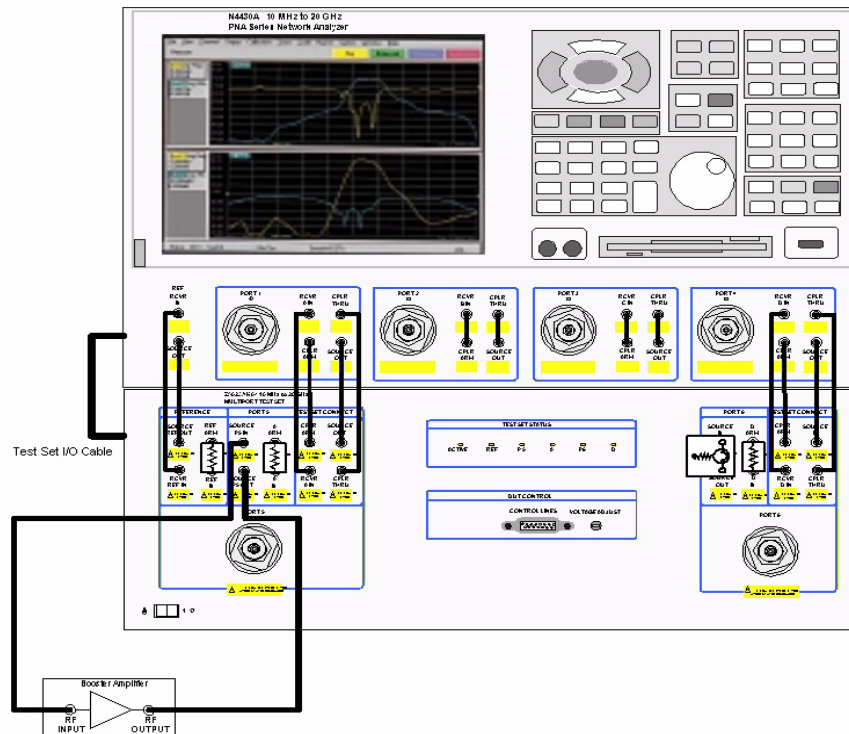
N4430A 10 MHz to 20 GHz
PNA Series Network Analyzer

REF RCVR R
PORT 1
RCVR B IN
CPLR THRU
SOURCE OUT
CPLR ARM
PORT 2
RCVR B IN
CPLR THRU
CPLR ARM
SOURCE OUT
PORT 3
RCVR C IN
CPLR THRU
CPLR ARM
SOURCE OUT
PORT 4
RCVR D IN
CPLR THRU
CPLR ARM
SOURCE OUT

Test Set I/O Cable

Z5623A K64 10 MHz to 20 GHz
MULTIPORT TEST SET
REFERENCE
PORT 5
TEST SET CONNECT
SOURCE
REF ARM
B ARM
TEST SET STATUS
ACTIVE REF P5 B P6 D
DUT CONTROL
CONTROL LINES VOLTAGE ADJUST
PORT 6
SOURCE
D ARM
TEST SET CONNECT
PORT 5
PORT 6

Booster Amplifier
RF INPUT
RF OUTPUT